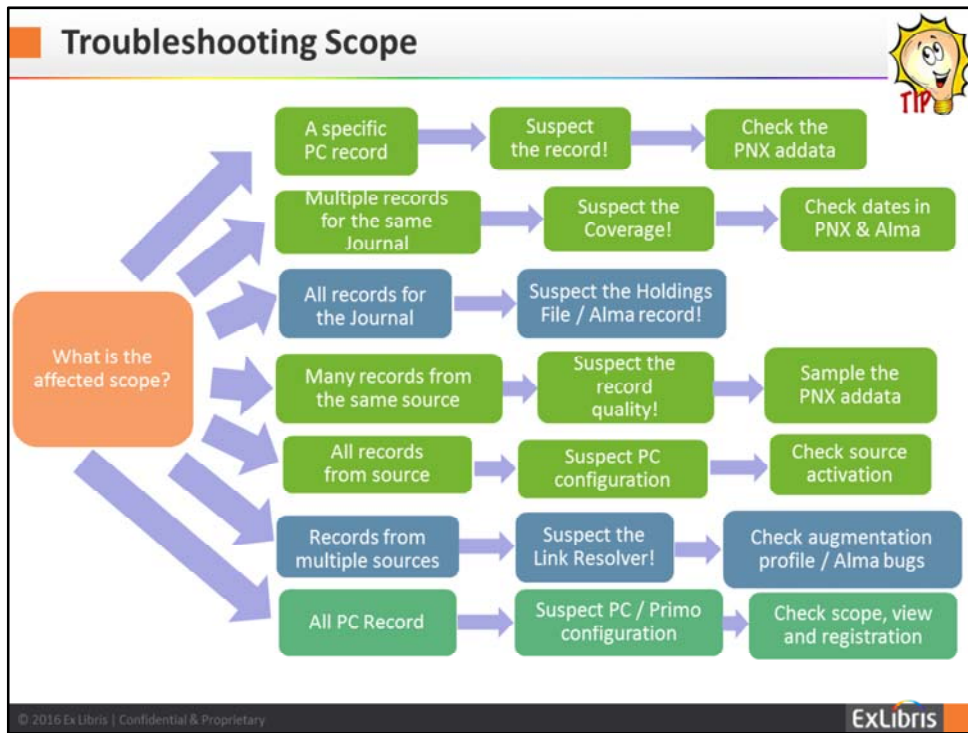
Troubleshooting Scope

TIP

What is the affected scope?

A specific PC record

Suspect the record!

Check the PNX addata

Multiple records for the same Journal

Suspect the Coverage!

Check dates in PNX & Alma

All records for the Journal

Suspect the Holdings File / Alma record!

Many records from the same source

Suspect the record quality!

Sample the PNX addata

All records from source

Suspect PC configuration

Check source activation

Records from multiple sources

Suspect the Link Resolver!

Check augmentation profile / Alma bugs

All PC Record

Suspect PC / Primo configuration

Check scope, view and registration

© 2016 Ex Libris | Confidential & Proprietary

ExLibris